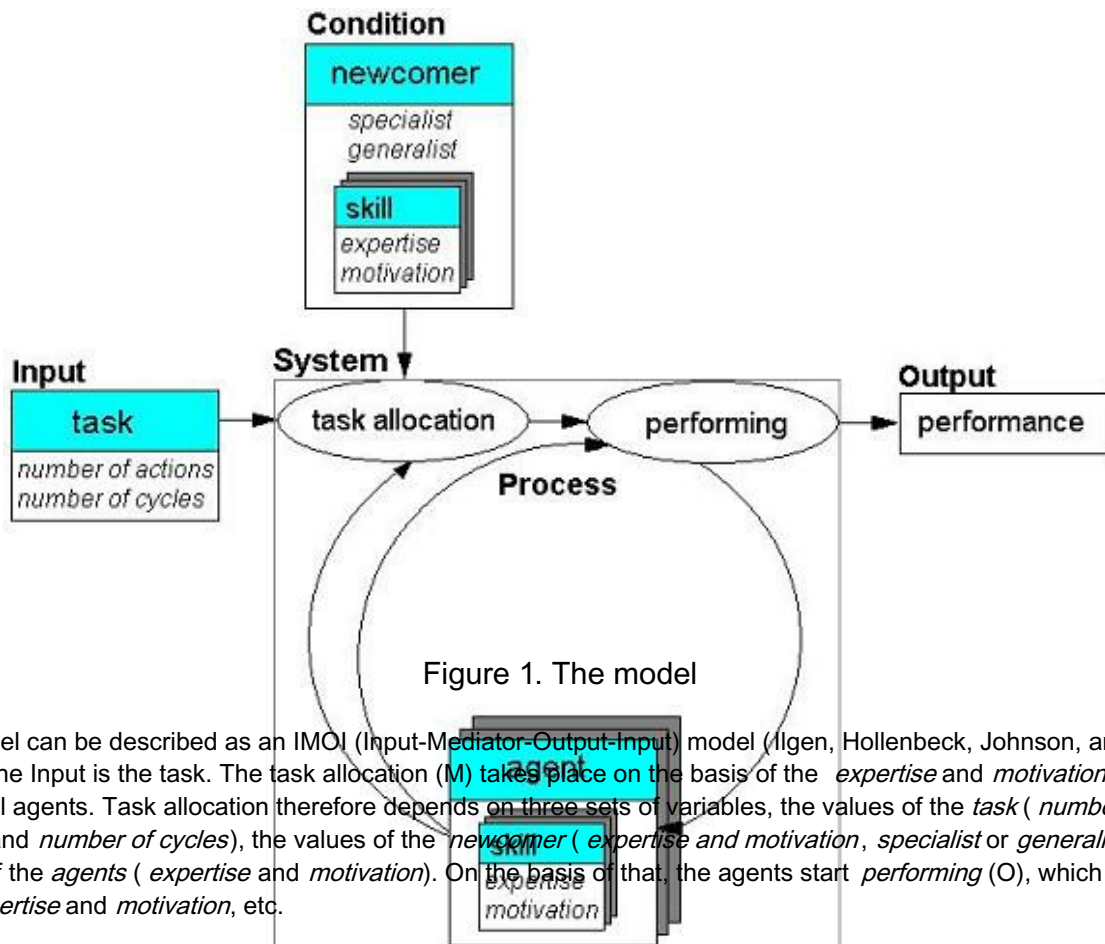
Condition

newcomer

specialist
generalist

skill

expertise
motivation

System

Input

task

number of actions
number of cycles

task allocation

performing

Output

performance

Process

Figure 1. The model

agent

skill

expertise
motivation

el can be described as an IMOI (Input-Mediator-Output-Input) model (Ilgen, Hollenbeck, Johnson, a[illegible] he Input is the task. The task allocation (M) takes place on the basis of the *expertise* and *motivation* l agents. Task allocation therefore depends on three sets of variables, the values of the *task* ( *numb*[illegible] nd *number of cycles*), the values of the *newcomer* ( *expertise and motivation*, *specialist* or *generali*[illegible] f the *agents* ( *expertise* and *motivation*). On the basis of that, the agents start *performing* (O), which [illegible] *ertise* and *motivation*, etc.